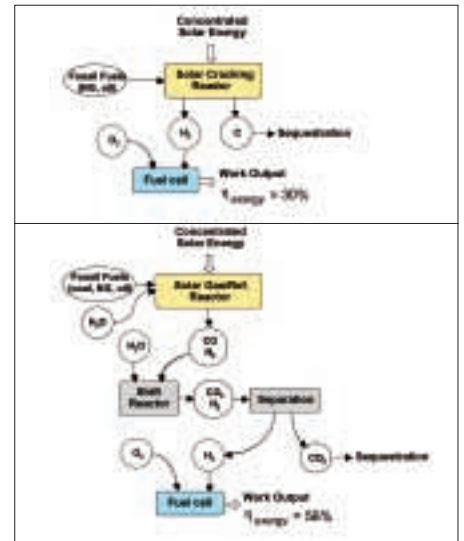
Concentrated Solar Energy

Fossil Fuels (NG, oil)

Solar Cracking Reactor

$H_2$

C

Sequestration

$O_2$

Fuel cell

Work Output $\eta_{exergy} = 30\%$

Concentrated Solar Energy

Fossil Fuels (coal, NG, oil)

Solar Gasifier Reactor

$H_2O$

$H_2O$

CO $H_2$

Shift Reactor

$CO_2$ $H_2$

Separation

$O_2$

$H_2$

$CO_2$

Sequestration

Fuel cell

Work Output $\eta_{exergy} = 58\%$